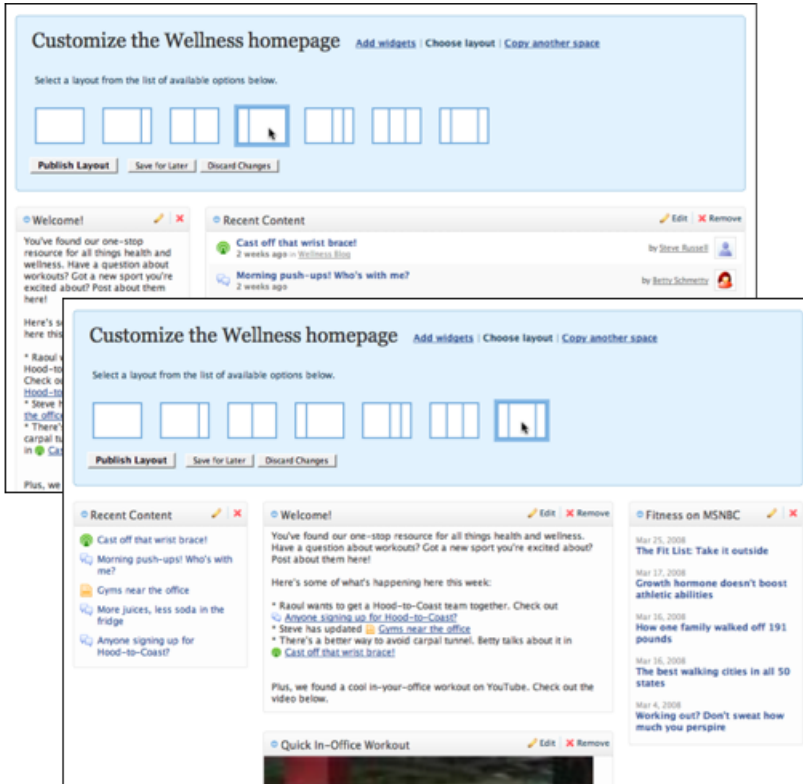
Customize the Wellness homepage Add widgets | Choose layout | Copy another space

Select a layout from the list of available options below.

Publish Layout Save for Later Discard Changes

Welcome!

You've found our one-stop resource for all things health and wellness. Have a question about workouts? Got a new sport you're excited about? Post about them here!

Here's s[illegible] here this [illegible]

* Raoul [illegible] Hood-to-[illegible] Check o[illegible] Hood-to-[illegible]
* Steve h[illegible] the office
* There's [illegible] carpal tu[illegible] in Cas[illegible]

Plus, we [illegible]

Recent Content Edit Remove

Cast off that wrist brace!
2 weeks ago in Wellness Blog by Steve Russell

Morning push-ups! Who's with me?
2 weeks ago by Betty Schmetty

Customize the Wellness homepage Add widgets | Choose layout | Copy another space

Select a layout from the list of available options below.

Publish Layout Save for Later Discard Changes

Recent Content

Cast off that wrist brace!
Morning push-ups! Who's with me?
Gyms near the office
More juices, less soda in the fridge
Anyone signing up for Hood-to-Coast?

Welcome! Edit Remove

You've found our one-stop resource for all things health and wellness. Have a question about workouts? Got a new sport you're excited about? Post about them here!

Here's some of what's happening here this week:

* Raoul wants to get a Hood-to-Coast team together. Check out Anyone signing up for Hood-to-Coast?
* Steve has updated Gyms near the office
* There's a better way to avoid carpal tunnel. Betty talks about it in Cast off that wrist brace!

Plus, we found a cool in-your-office workout on YouTube. Check out the video below.

Quick In-Office Workout Edit Remove

Fitness on MSNBC

Mar 25, 2008
The Fit List: Take it outside
Mar 17, 2008
Growth hormone doesn't boost athletic abilities
Mar 16, 2008
How one family walked off 191 pounds
Mar 16, 2008
The best walking cities in all 50 states
Mar 4, 2008
Working out? Don't sweat how much you perspire